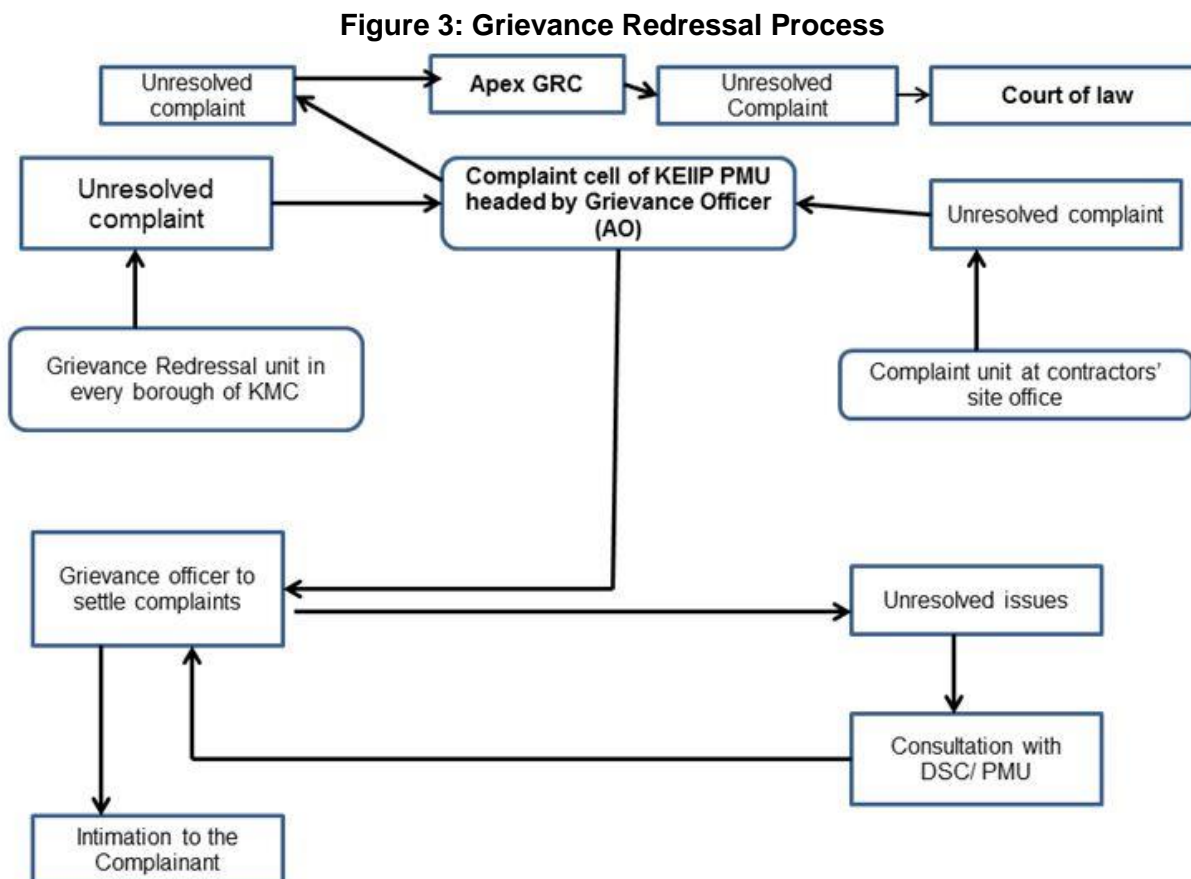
Figure 3: Grievance Redressal Process

Unresolved complaint

Apex GRC

Unresolved Complaint

Court of law

Unresolved complaint

Complaint cell of KEIIP PMU headed by Grievance Officer (AO)

Unresolved complaint

Grievance Redressal unit in every borough of KMC

Complaint unit at contractors' site office

Grievance officer to settle complaints

Unresolved issues

Consultation with DSC/ PMU

Intimation to the Complainant